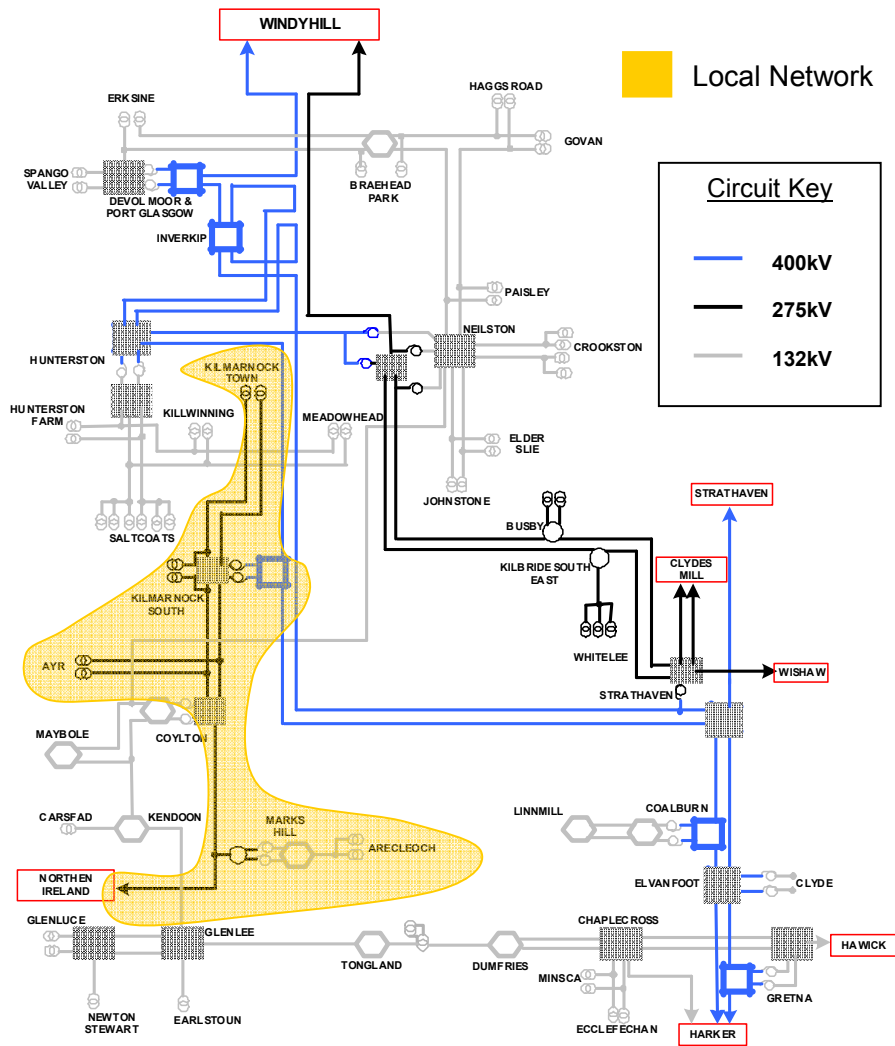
WINDYHILL

Local Network

ERKSINE

HAGGS ROAD

GOVAN

SPANGO VALLEY

DEVOL MOOR & PORT GLASGOW

BRAEHEAD PARK

Circuit Key

400kV

275kV

132kV

INVERKIP

PAISLEY

NEILSTON

CROOKSTON

HUNTERSTON

KILMARNOCK TOWN

HUNTERSTON FARM

KILLWINNING

MEADOWHEAD

ELDER SLIE

JOHNSTONE

BUSBY

STRATHAVEN

SALTCOATS

KILBRIDE SOUTH EAST

CLYDES MILL

KILMARNOCK SOUTH

WHITELEE

AYR

WISHAW

STRATHAVEN

MAYBOLE

COYLTON

LINNMILL

COALBURN

CARSFAD

KENDOON

MARKS HILL

ARECLEOCH

NORTHEN IRELAND

ELVANFOOT

CLYDE

GLENLUCE

GLENLEE

CHAPLECROSS

HAWICK

TONGLAND

DUMFRIES

MINSCA

GRETNA

NEWTON STEWART

EARLSTOUN

ECCLEFECHAN

HARKER